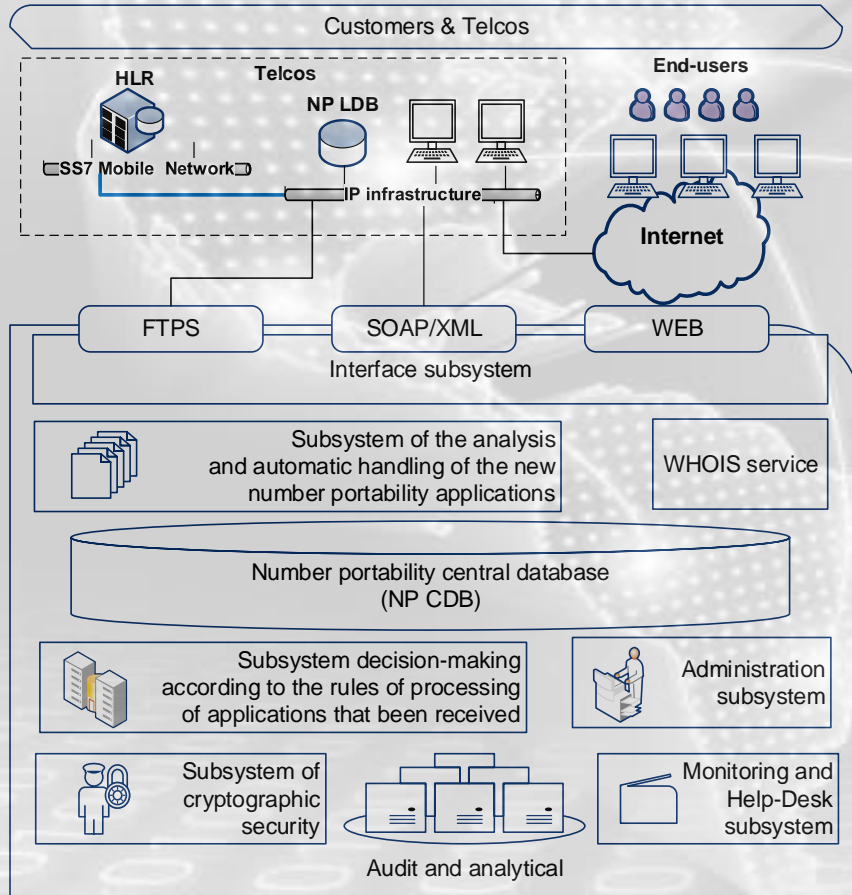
Customers & Telcos

HLR

Telcos

NP LDB

SS7 Mobile Network

IP infrastructure

End-users

Internet

FTPS

SOAP/XML

WEB

Interface subsystem

Subsystem of the analysis and automatic handling of the new number portability applications

WHOIS service

Number portability central database (NP CDB)

Subsystem decision-making according to the rules of processing of applications that been received

Administration subsystem

Subsystem of cryptographic security

Monitoring and Help-Desk subsystem

Audit and analytical